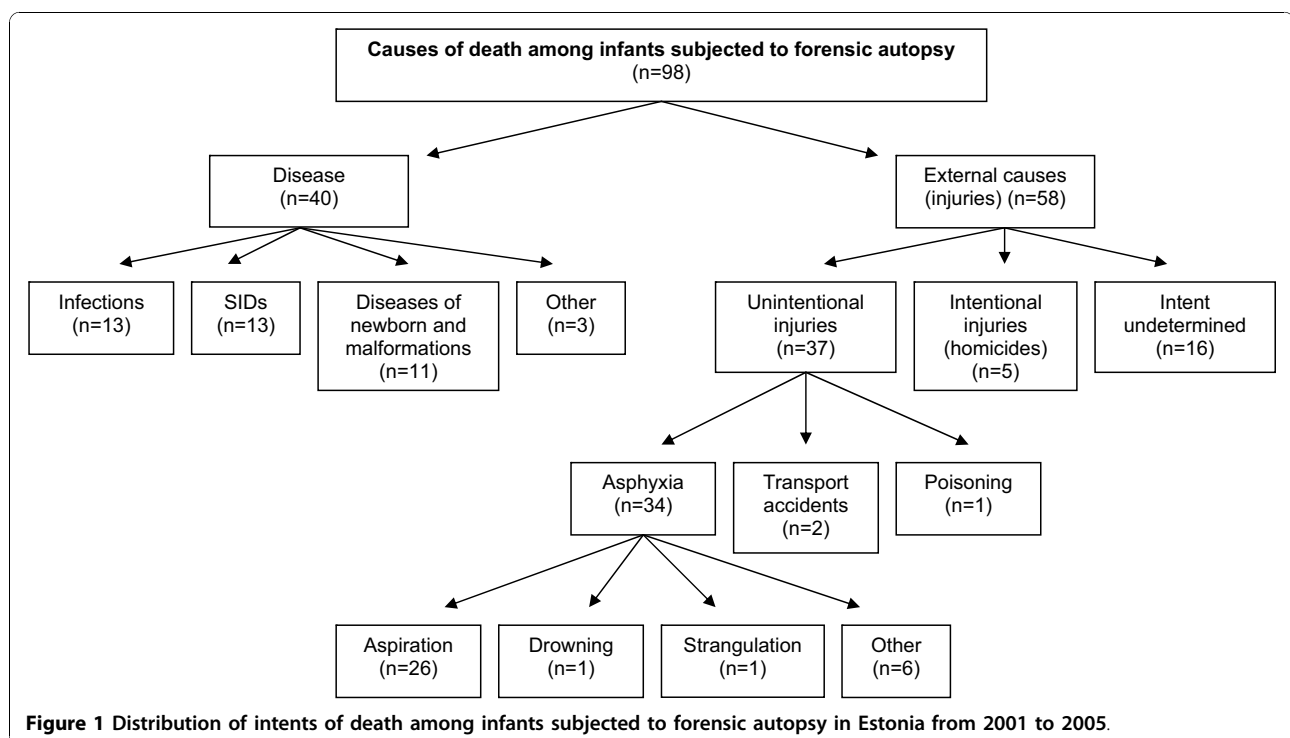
Causes of death among infants subjected to forensic autopsy
(n=98)

Disease
(n=40)

External causes
(injuries) (n=58)

Infections
(n=13)

SIDs
(n=13)

Diseases of newborn and malformations
(n=11)

Other
(n=3)

Unintentional injuries
(n=37)

Intentional injuries (homicides)
(n=5)

Intent undetermined
(n=16)

Asphyxia
(n=34)

Transport accidents
(n=2)

Poisoning
(n=1)

Aspiration
(n=26)

Drowning
(n=1)

Strangulation
(n=1)

Other
(n=6)

Figure 1 Distribution of intents of death among infants subjected to forensic autopsy in Estonia from 2001 to 2005.